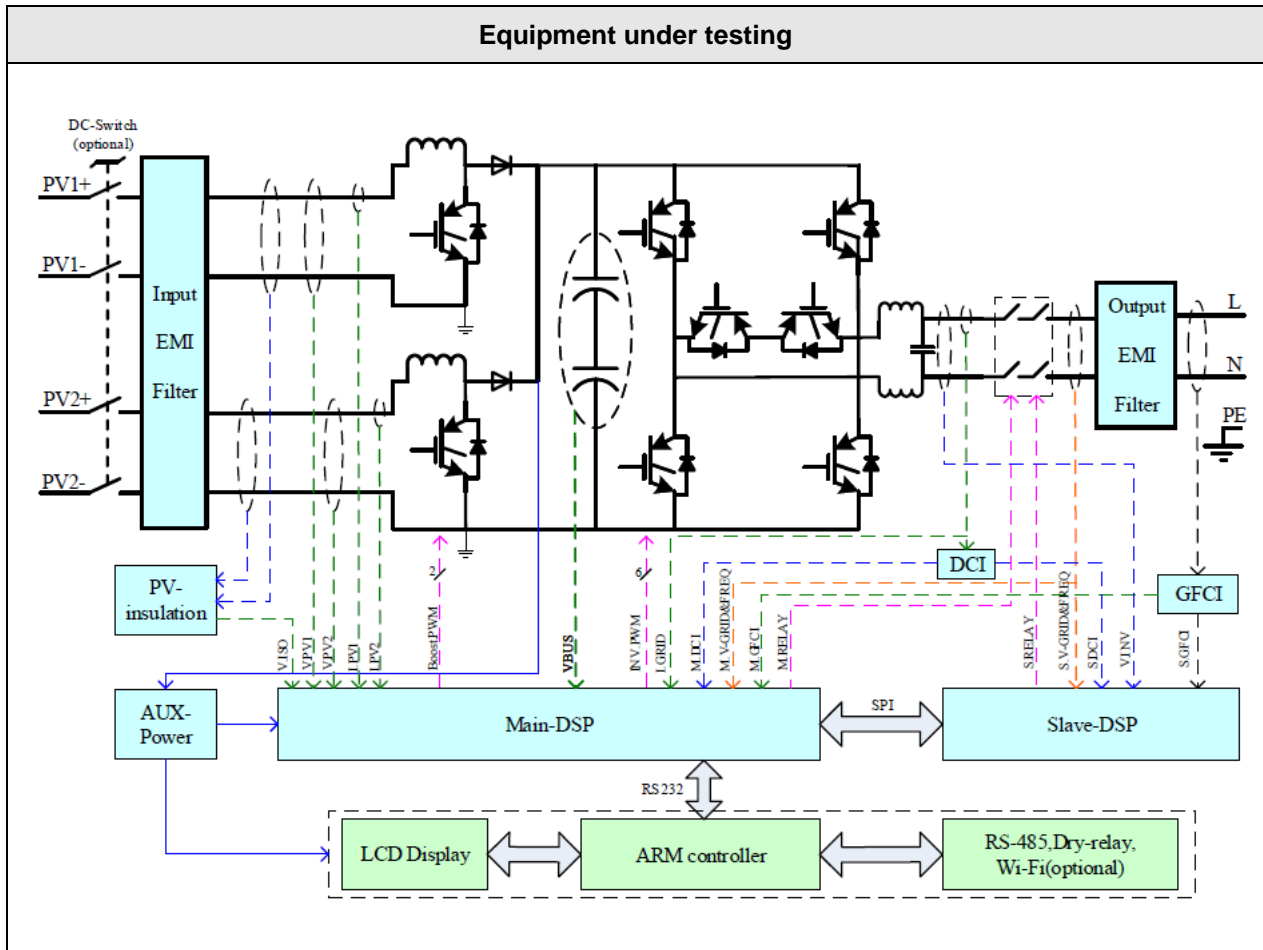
Equipment under testing

DC-Switch (optional)

PV1+

PV1-

PV2+

PV2-

Input EMI Filter

Output EMI Filter

L

N

PE

PV-insulation

DCI

GFCI

2

6

VISO

VPV1

VPV2

IPV1

IPV2

BoostPWM

VBUS

INV PWM

IGRID

M DCI

M V-GRID&FREQ

M GFCI

M RELAY

SRELAY

S V-GRID&FREQ

S DCI

VINV

SGFCI

AUX-Power

Main-DSP

SPI

Slave-DSP

RS232

LCD Display

ARM controller

RS-485,Dry-relay, Wi-Fi(optional)